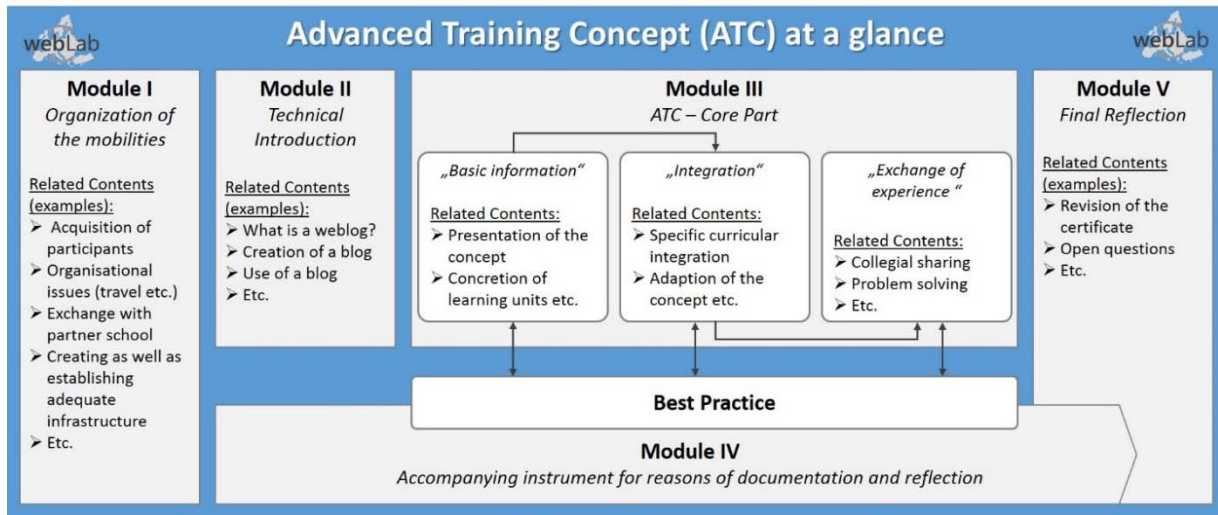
webLab

Advanced Training Concept (ATC) at a glance

webLab

**Module I**
*Organization of the mobilities*

Related Contents (examples):
➢ Acquisition of participants
➢ Organisational issues (travel etc.)
➢ Exchange with partner school
➢ Creating as well as establishing adequate infrastructure
➢ Etc.

**Module II**
*Technical Introduction*

Related Contents (examples):
➢ What is a weblog?
➢ Creation of a blog
➢ Use of a blog
➢ Etc.

**Module III**
*ATC – Core Part*

*„Basic information"*

Related Contents:
➢ Presentation of the concept
➢ Concretion of learning units etc.

*„Integration"*

Related Contents:
➢ Specific curricular integration
➢ Adaption of the concept etc.

*„Exchange of experience "*

Related Contents:
➢ Collegial sharing
➢ Problem solving
➢ Etc.

**Module V**
*Final Reflection*

Related Contents (examples):
➢ Revision of the certificate
➢ Open questions
➢ Etc.

**Best Practice**

**Module IV**
*Accompanying instrument for reasons of documentation and reflection*